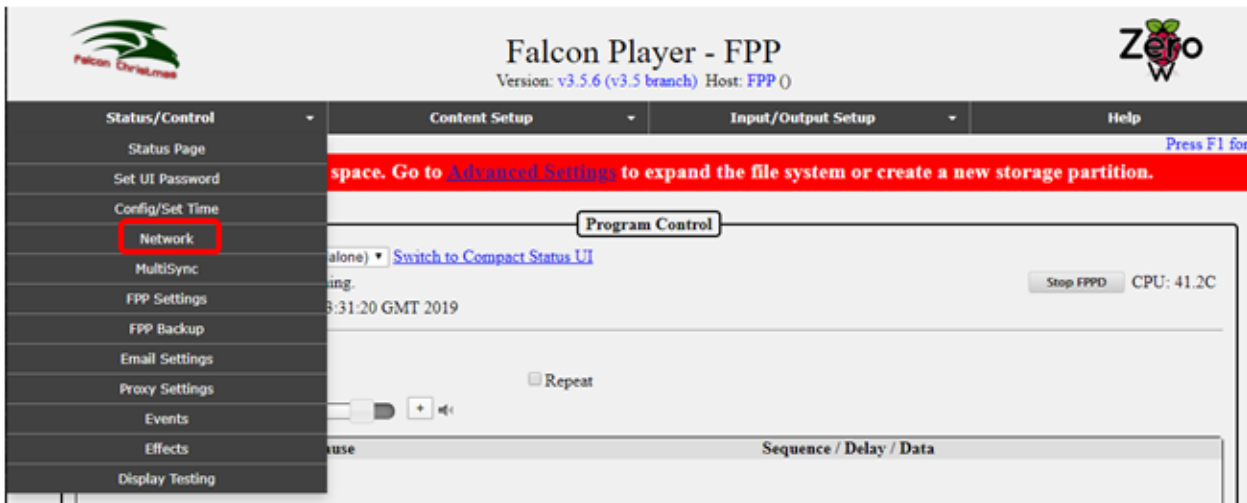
Falcon Christmas

Falcon Player - FPP
Version: v3.5.6 (v3.5 branch) Host: FPP ()

Zero W

Status/Control
Content Setup
Input/Output Setup
Help

Status Page
Set UI Password
Config/Set Time
Network
MultiSync
FPP Settings
FPP Backup
Email Settings
Proxy Settings
Events
Effects
Display Testing

Press F1 for

space. Go to Advanced Settings to expand the file system or create a new storage partition.

Program Control

alone) Switch to Compact Status UI
ing.
3:31:20 GMT 2019

Stop FPPD CPU: 41.2C

Repeat

+

use
Sequence / Delay / Data